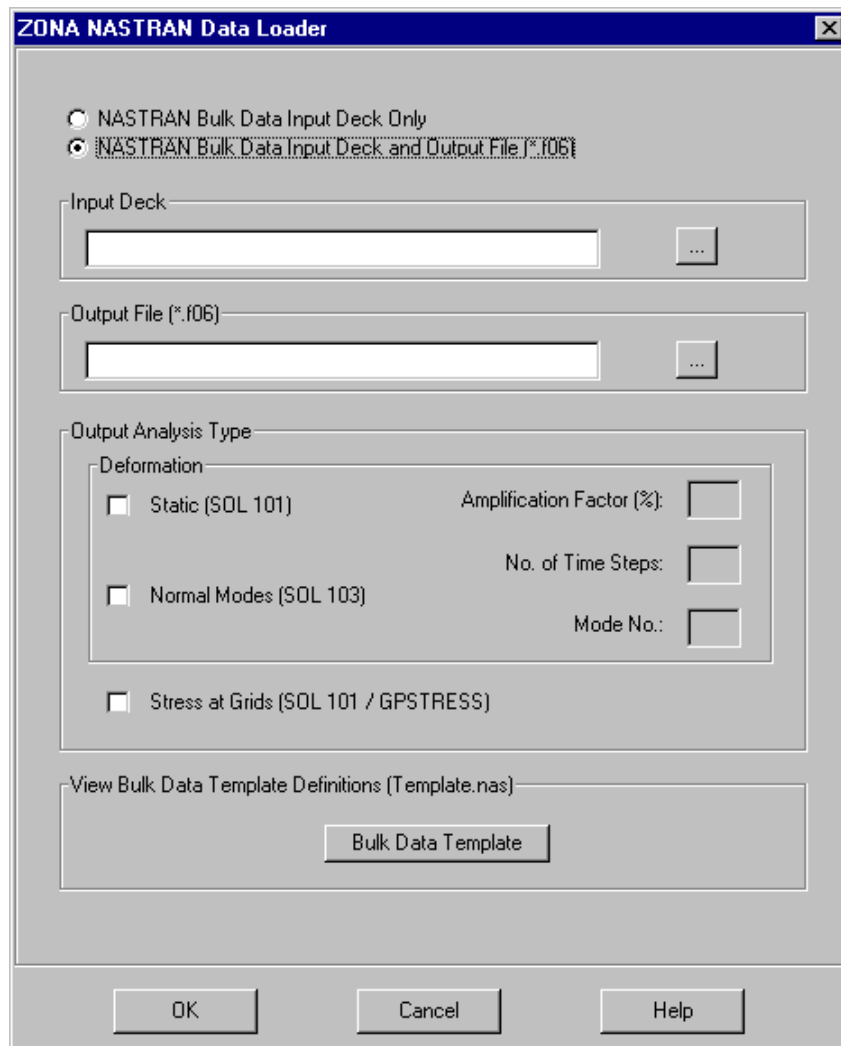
ZONA NASTRAN Data Loader

NASTRAN Bulk Data Input Deck Only
NASTRAN Bulk Data Input Deck and Output File (*.f06)

Input Deck
...

Output File (*.f06)
...

Output Analysis Type

Deformation

Static (SOL 101)
Amplification Factor (%):
No. of Time Steps:
Normal Modes (SOL 103)
Mode No.:

Stress at Grids (SOL 101 / GPSTRESS)

View Bulk Data Template Definitions (Template.nas)

Bulk Data Template

OK
Cancel
Help